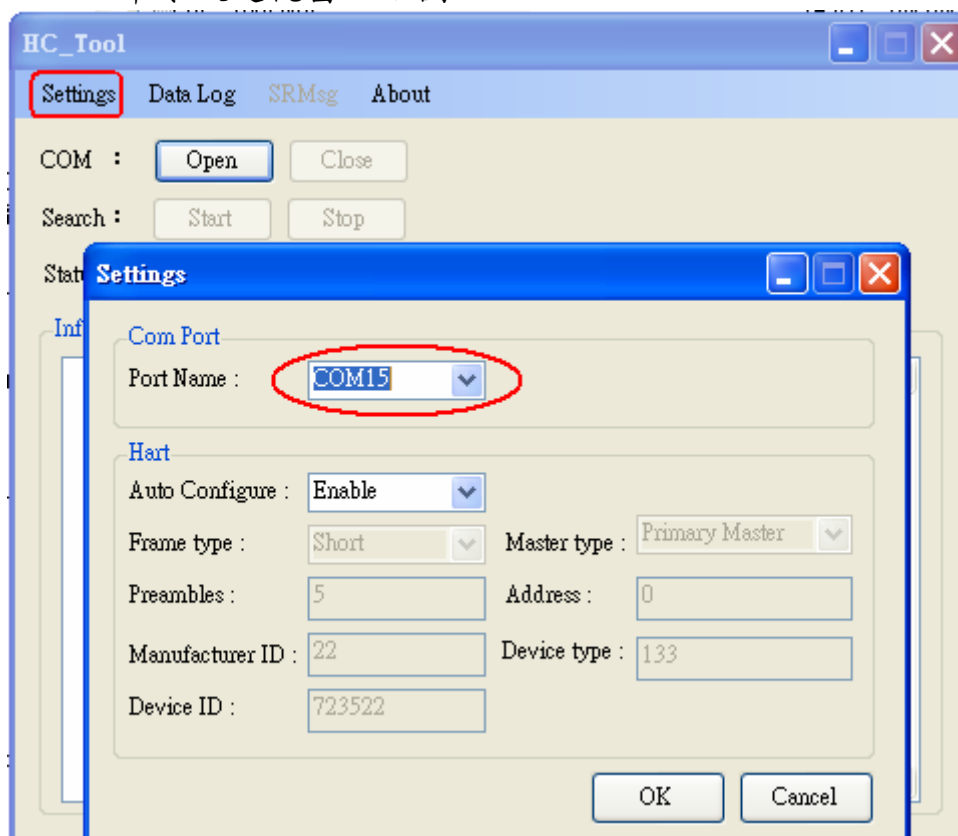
HC_Tool

Settings Data Log SRMsg About

COM : Open Close

Search : Start Stop

Stat

Inf

Settings

Com Port

Port Name : COM15

Hart

Auto Configure : Enable

Frame type : Short

Master type : Primary Master

Preambles : 5

Address : 0

Manufacturer ID : 22

Device type : 133

Device ID : 723522

OK Cancel